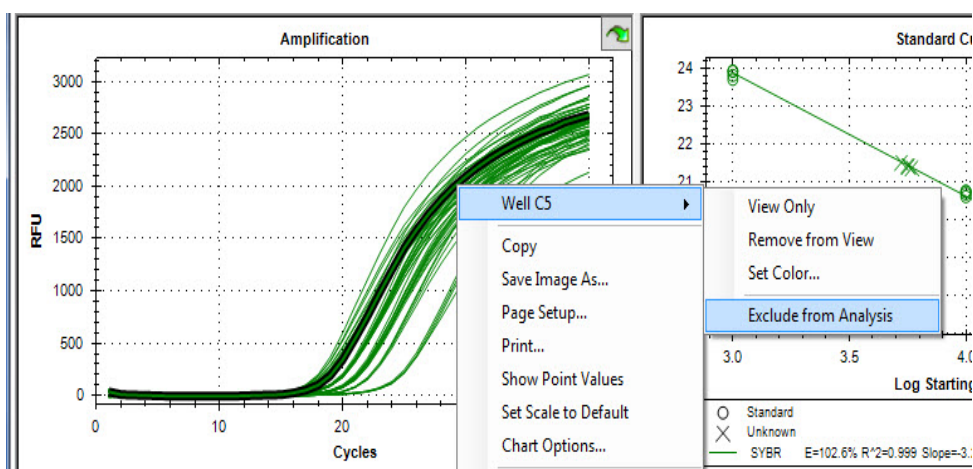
Amplification

3000
2500
2000
1500
1000
500
0

RFU

0
10
20

Cycles

Standard Cu

24
23
22
21

3.0
3.5
4.0

Log Starting

Standard
Unknown
SYBR E=102.6% R^2=0.999 Slope=-3.

Well C5
Copy
Save Image As...
Page Setup...
Print...
Show Point Values
Set Scale to Default
Chart Options...

View Only
Remove from View
Set Color...
Exclude from Analysis